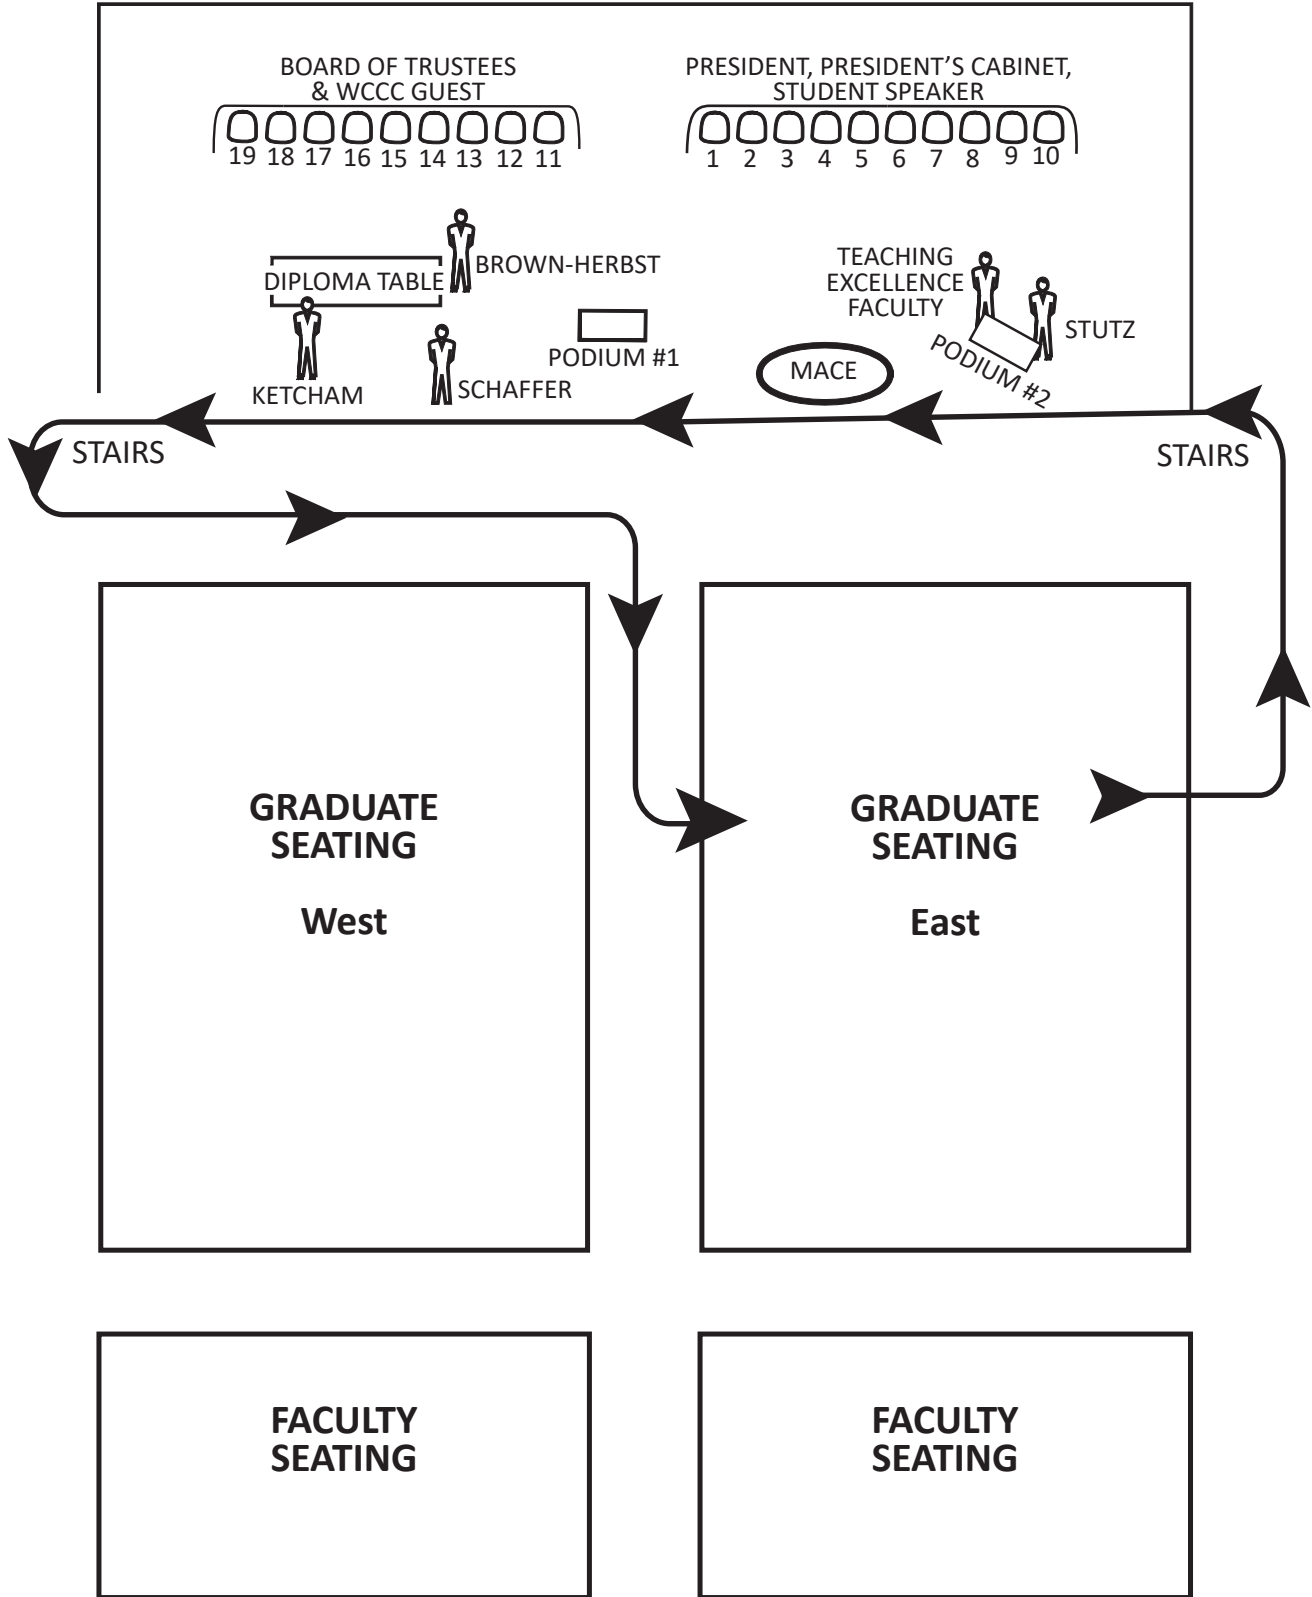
BOARD OF TRUSTEES & WCCC GUEST

19 18 17 16 15 14 13 12 11

PRESIDENT, PRESIDENT'S CABINET, STUDENT SPEAKER

1 2 3 4 5 6 7 8 9 10

DIPLOMA TABLE

BROWN-HERBST

TEACHING EXCELLENCE FACULTY

STUTZ

PODIUM #1

MACE

PODIUM #2

KETCHAM

SCHAFFER

STAIRS

STAIRS

GRADUATE SEATING

West

GRADUATE SEATING

East

FACULTY SEATING

FACULTY SEATING